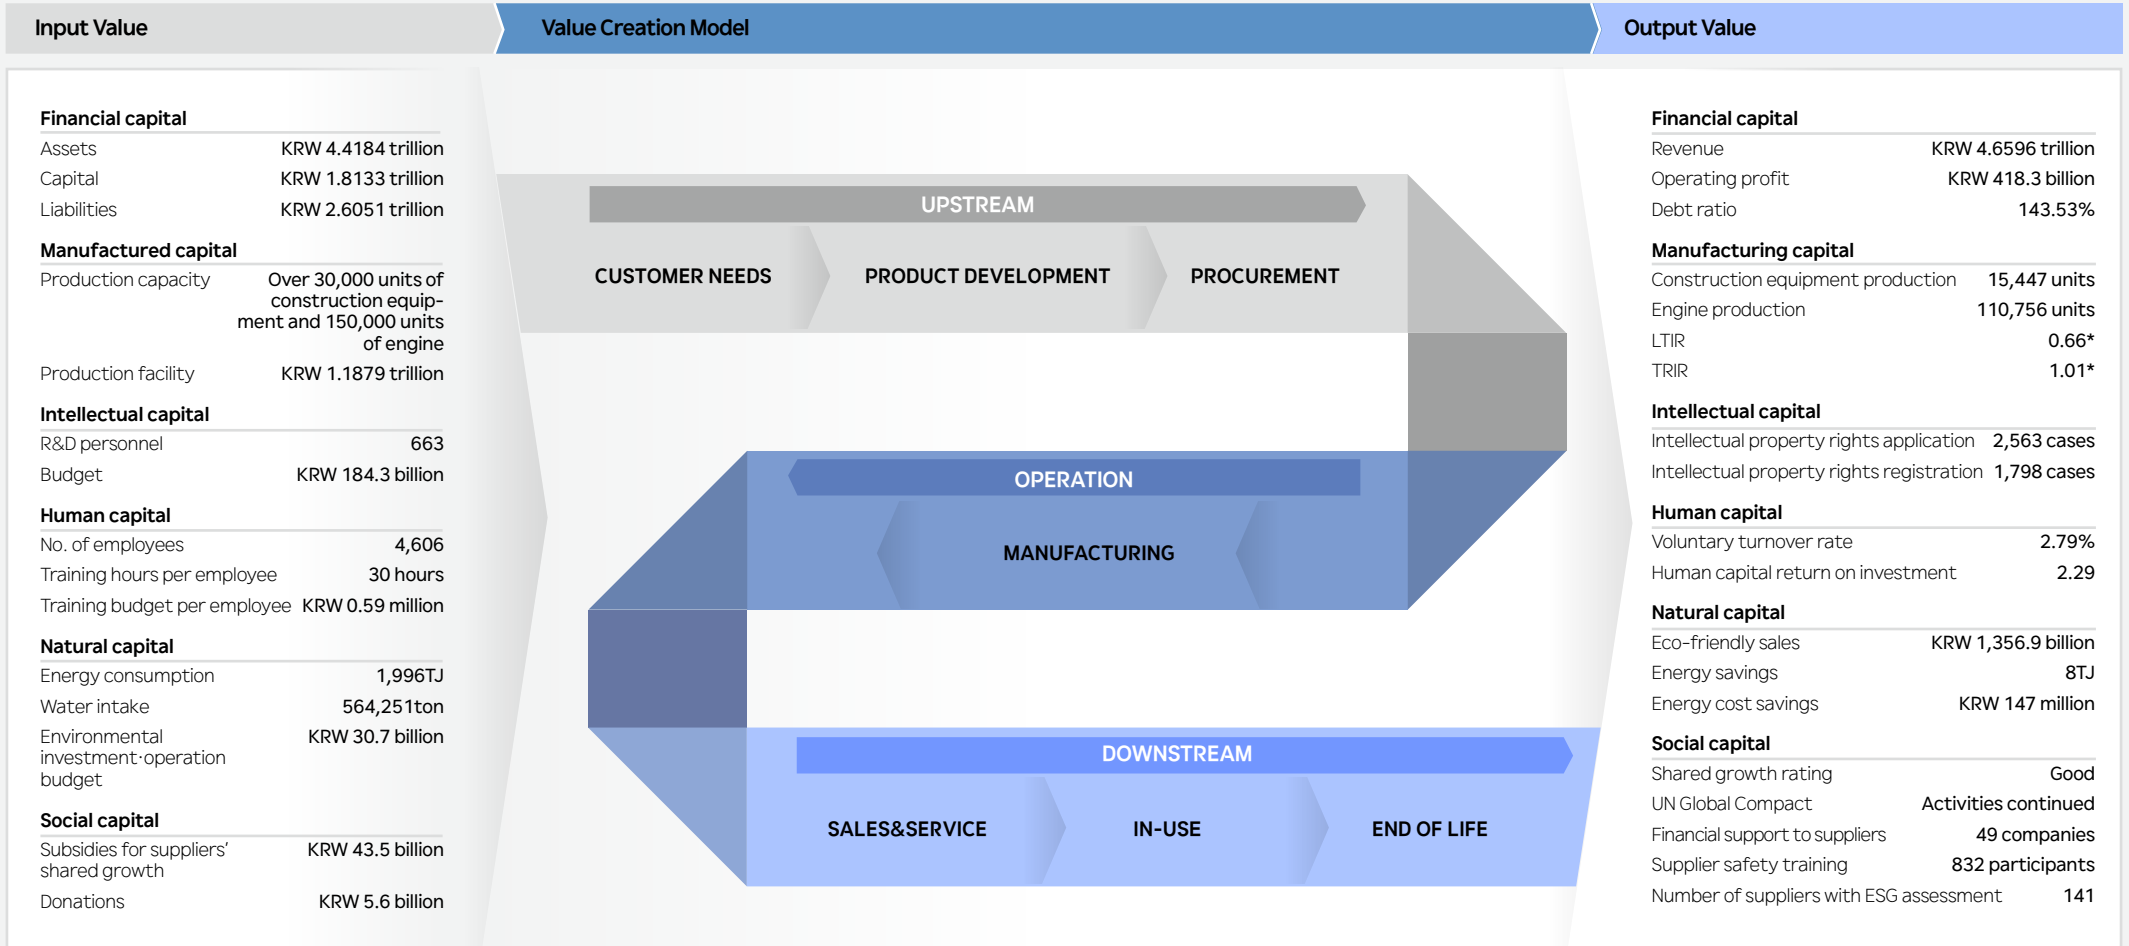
Input Value

Value Creation Model

Output Value

Financial capital

| | |
|---|---|
| Assets | KRW 4.4184 trillion |
| Capital | KRW 1.8133 trillion |
| Liabilities | KRW 2.6051 trillion |

Manufactured capital

| | |
|---|---|
| Production capacity | Over 30,000 units of construction equipment and 150,000 units of engine |
| Production facility | KRW 1.1879 trillion |

Intellectual capital

| | |
|---|---|
| R&D personnel | 663 |
| Budget | KRW 184.3 billion |

Human capital

| | |
|---|---|
| No. of employees | 4,606 |
| Training hours per employee | 30 hours |
| Training budget per employee | KRW 0.59 million |

Natural capital

| | |
|---|---|
| Energy consumption | 1,996TJ |
| Water intake | 564,251ton |
| Environmental investment·operation budget | KRW 30.7 billion |

Social capital

| | |
|---|---|
| Subsidies for suppliers' shared growth | KRW 43.5 billion |
| Donations | KRW 5.6 billion |

UPSTREAM

CUSTOMER NEEDS

PRODUCT DEVELOPMENT

PROCUREMENT

OPERATION

MANUFACTURING

DOWNSTREAM

SALES&SERVICE

IN-USE

END OF LIFE

Financial capital

| | |
|---|---|
| Revenue | KRW 4.6596 trillion |
| Operating profit | KRW 418.3 billion |
| Debt ratio | 143.53% |

Manufacturing capital

| | |
|---|---|
| Construction equipment production | 15,447 units |
| Engine production | 110,756 units |
| LTIR | 0.66* |
| TRIR | 1.01* |

Intellectual capital

| | |
|---|---|
| Intellectual property rights application | 2,563 cases |
| Intellectual property rights registration | 1,798 cases |

Human capital

| | |
|---|---|
| Voluntary turnover rate | 2.79% |
| Human capital return on investment | 2.29 |

Natural capital

| | |
|---|---|
| Eco-friendly sales | KRW 1,356.9 billion |
| Energy savings | 8TJ |
| Energy cost savings | KRW 147 million |

Social capital

| | |
|---|---|
| Shared growth rating | Good |
| UN Global Compact | Activities continued |
| Financial support to suppliers | 49 companies |
| Supplier safety training | 832 participants |
| Number of suppliers with ESG assessment | 141 |